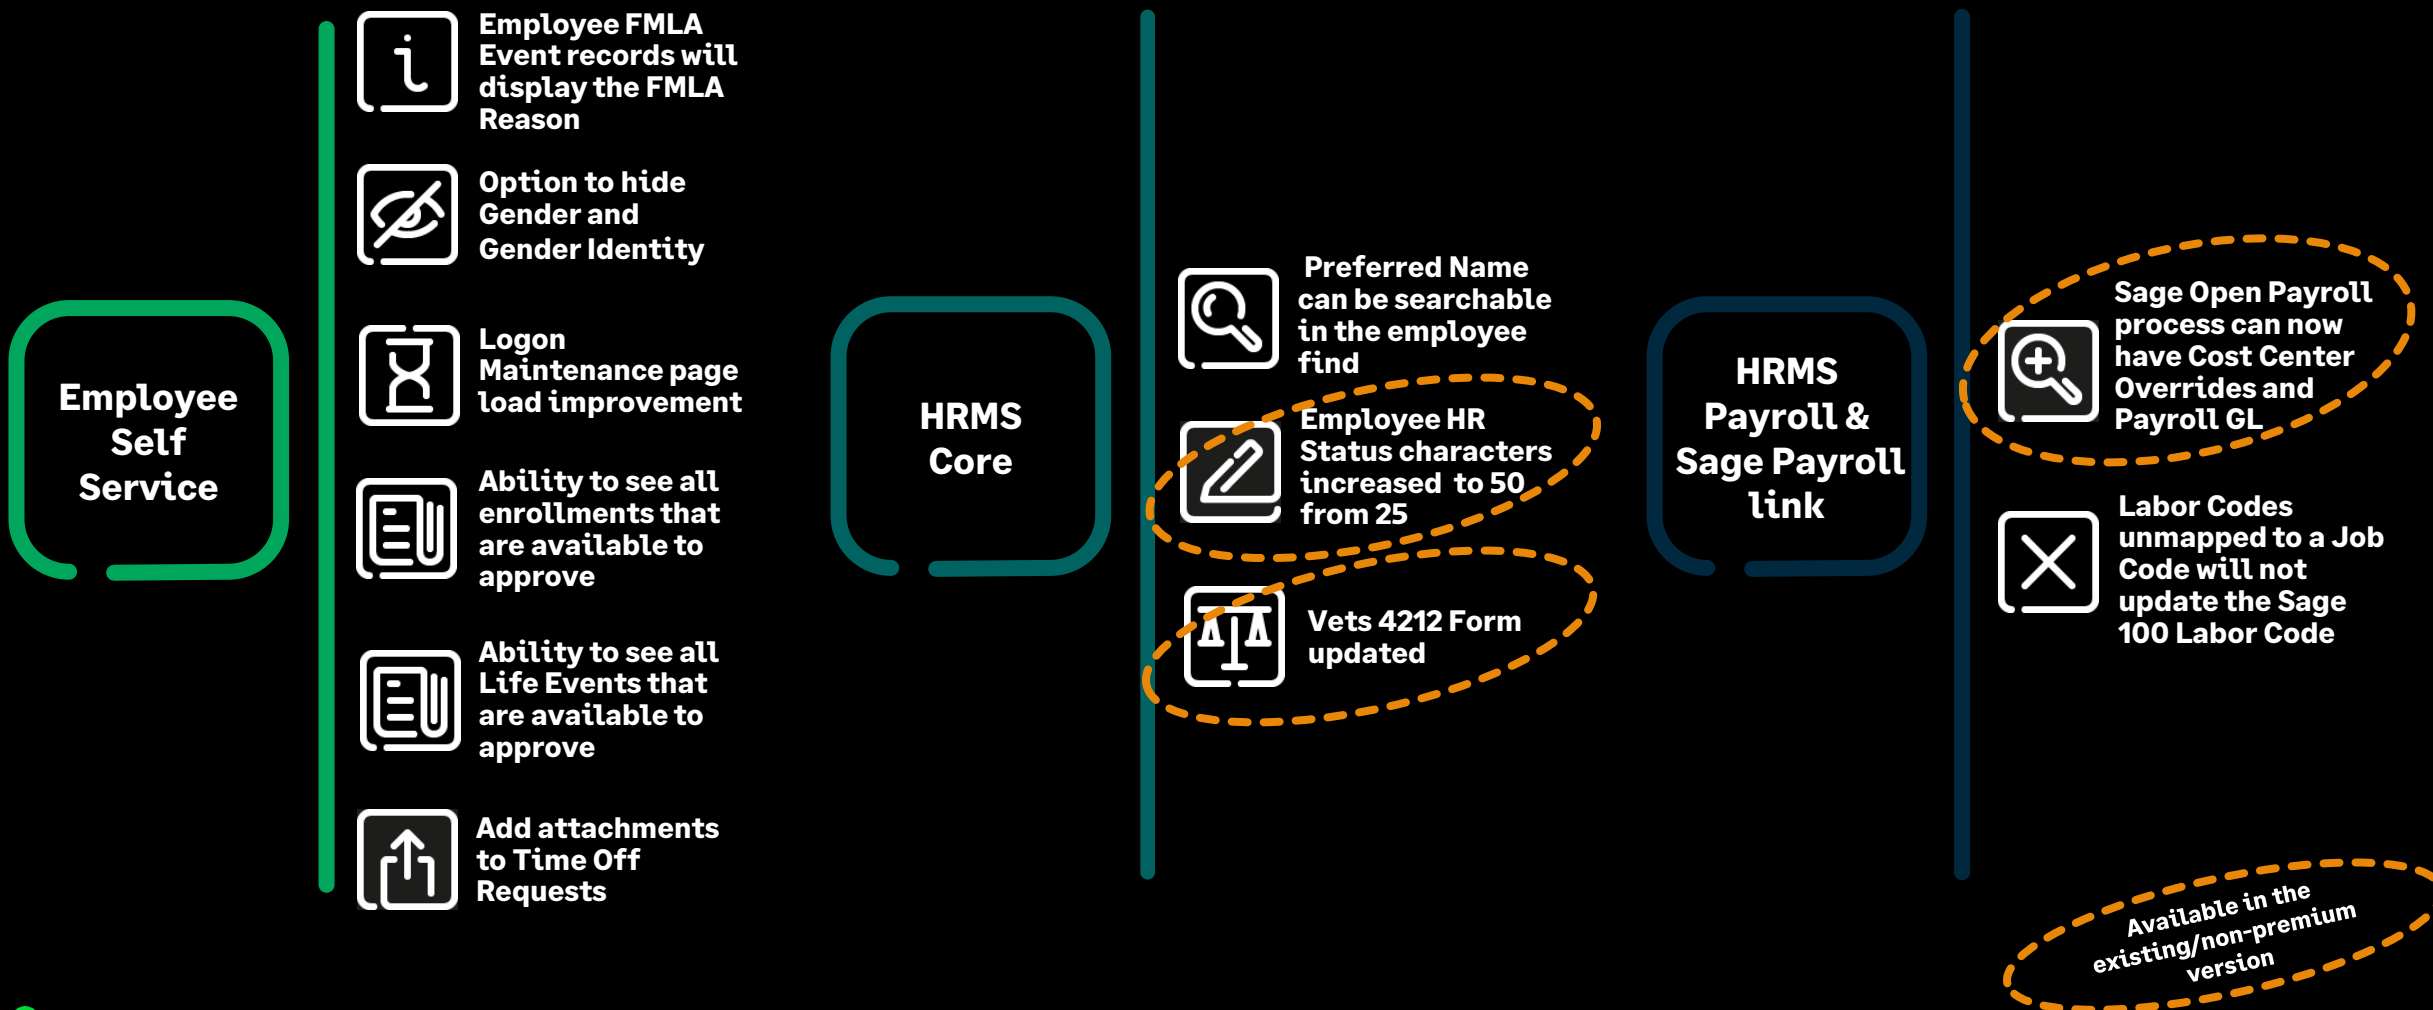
Employee Self Service

Employee FMLA Event records will display the FMLA Reason

Option to hide Gender and Gender Identity

Logon Maintenance page load improvement

Ability to see all enrollments that are available to approve

Ability to see all Life Events that are available to approve

Add attachments to Time Off Requests

HRMS Core

Preferred Name can be searchable in the employee find

Employee HR Status characters increased to 50 from 25

Vets 4212 Form updated

HRMS Payroll & Sage Payroll link

Sage Open Payroll process can now have Cost Center Overrides and Payroll GL

Labor Codes unmapped to a Job Code will not update the Sage 100 Labor Code

Available in the existing/non-premium version